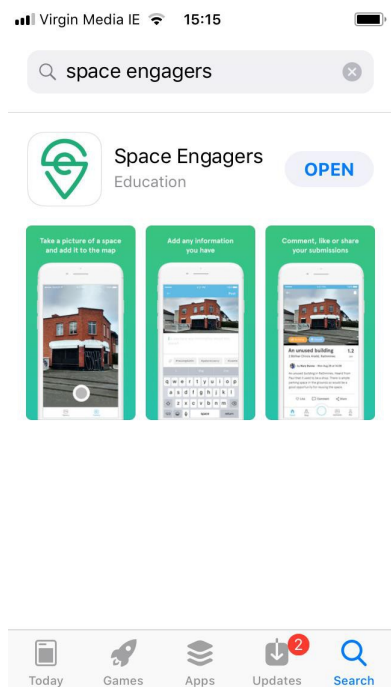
Virgin Media IE 15:15

space engagers

Space Engagers
Education
OPEN

Take a picture of a space and add it to the map

Add any information you have

Comment, like or share your submissions

An unused building

Today Games Apps 2 Updates Search